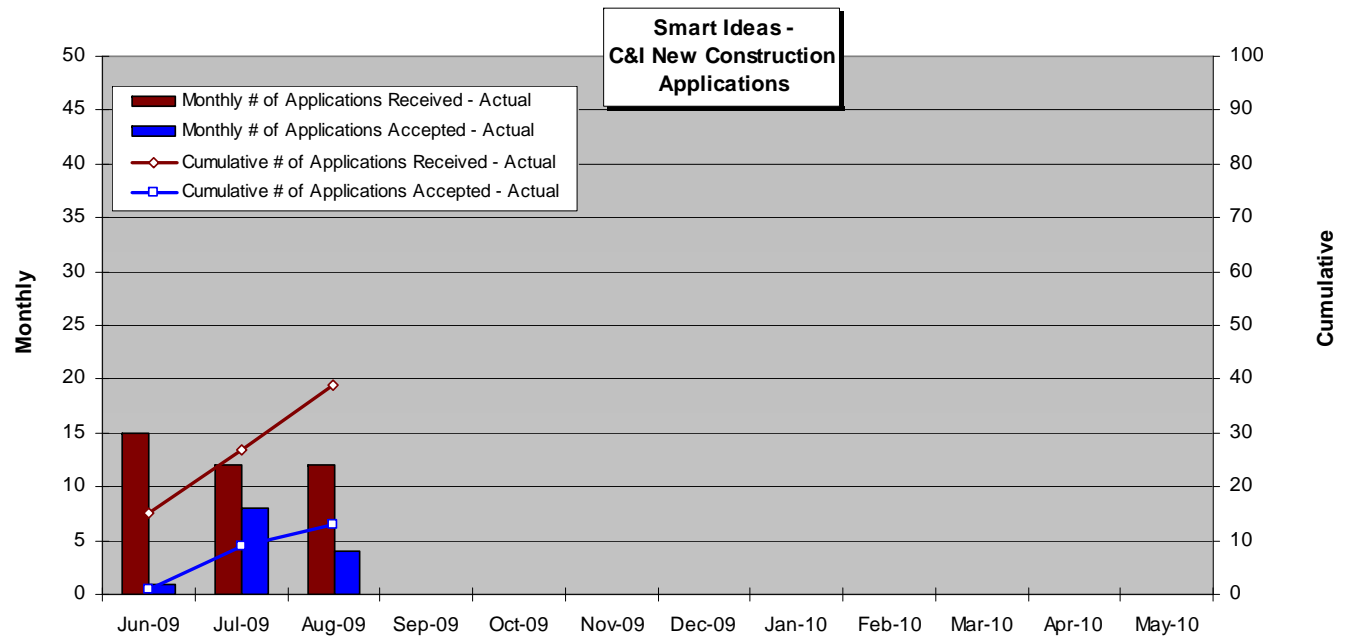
Smart Ideas - C&I New Construction Applications

Monthly # of Applications Received - Actual
Monthly # of Applications Accepted - Actual
Cumulative # of Applications Received - Actual
Cumulative # of Applications Accepted - Actual

Monthly

50
45
40
35
30
25
20
15
10
5
0

Cumulative

100
90
80
70
60
50
40
30
20
10
0

Jun-09 Jul-09 Aug-09 Sep-09 Oct-09 Nov-09 Dec-09 Jan-10 Feb-10 Mar-10 Apr-10 May-10